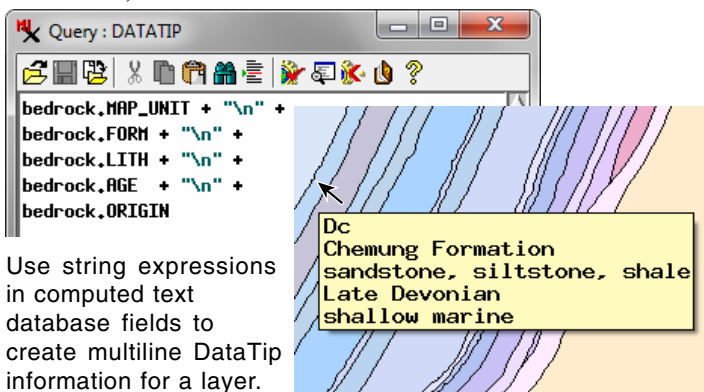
Query : DATATIP

bedrock.MAP_UNIT + "\n" +
bedrock.FORM + "\n" +
bedrock.LITH + "\n" +
bedrock.AGE + "\n" +
bedrock.ORIGIN

Dc
Chemung Formation
sandstone, siltstone, shale
Late Devonian
shallow marine

Use string expressions in computed text database fields to create multiline DataTip information for a layer.